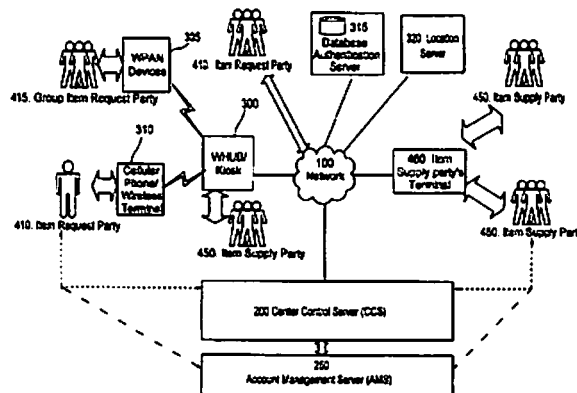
325
WPAN Devices
415. Group Item Request Party
413. Item Request Party
315 Database Authentication Server
320 Location Server
453. Item Supply Party
300
310
Cellular Phone/ Wireless Terminal
WHUB/ Kiosk
100 Network
460 Item Supply party's Terminal
410. Item Request Party
450. Item Supply Party
450. Item Supply Part
200 Center Control Server (CCS)
250
Account Management Server (AMS)